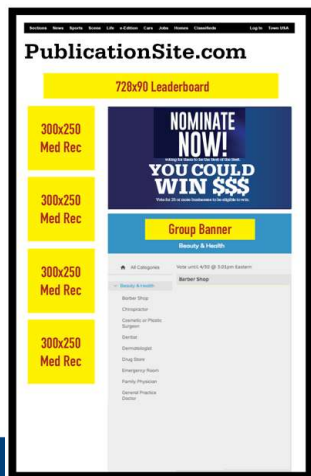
Sections News Sports Scene Life e-Edition Cars Jobs Homes Classifieds Log In Town USA

PublicationSite.com

728x90 Leaderboard

300x250 Med Rec

300x250 Med Rec

300x250 Med Rec

300x250 Med Rec

NOMINATE NOW!

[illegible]

YOU COULD WIN $$$

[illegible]

Group Banner

Beauty & Health

All Categories

Vote until 4/30 @ 5:00pm Eastern

Beauty & Health

Barber Shop

Barber Shop

Chiropractor

Cosmetic or Plastic Surgeon

Dentist

Dermatologist

Drug Store

Emergency Room

Family Physician

General Practice Doctor